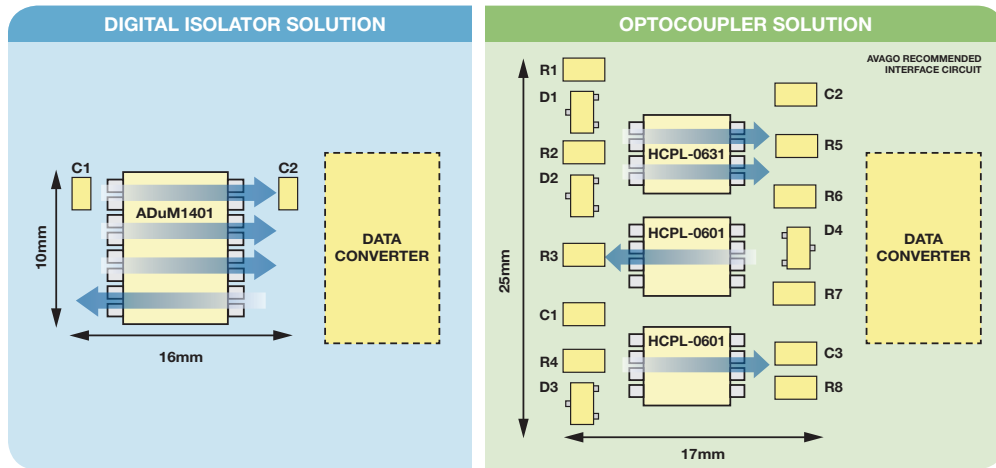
DIGITAL ISOLATOR SOLUTION

C1

C2

ADuM1401

10mm

DATA CONVERTER

16mm

OPTOCOUPLER SOLUTION

AVAGO RECOMMENDED INTERFACE CIRCUIT

R1

D1

C2

HCPL-0631

R5

R2

D2

R6

HCPL-0601

D4

R3

DATA CONVERTER

25mm

R7

C1

HCPL-0601

R4

C3

D3

R8

17mm